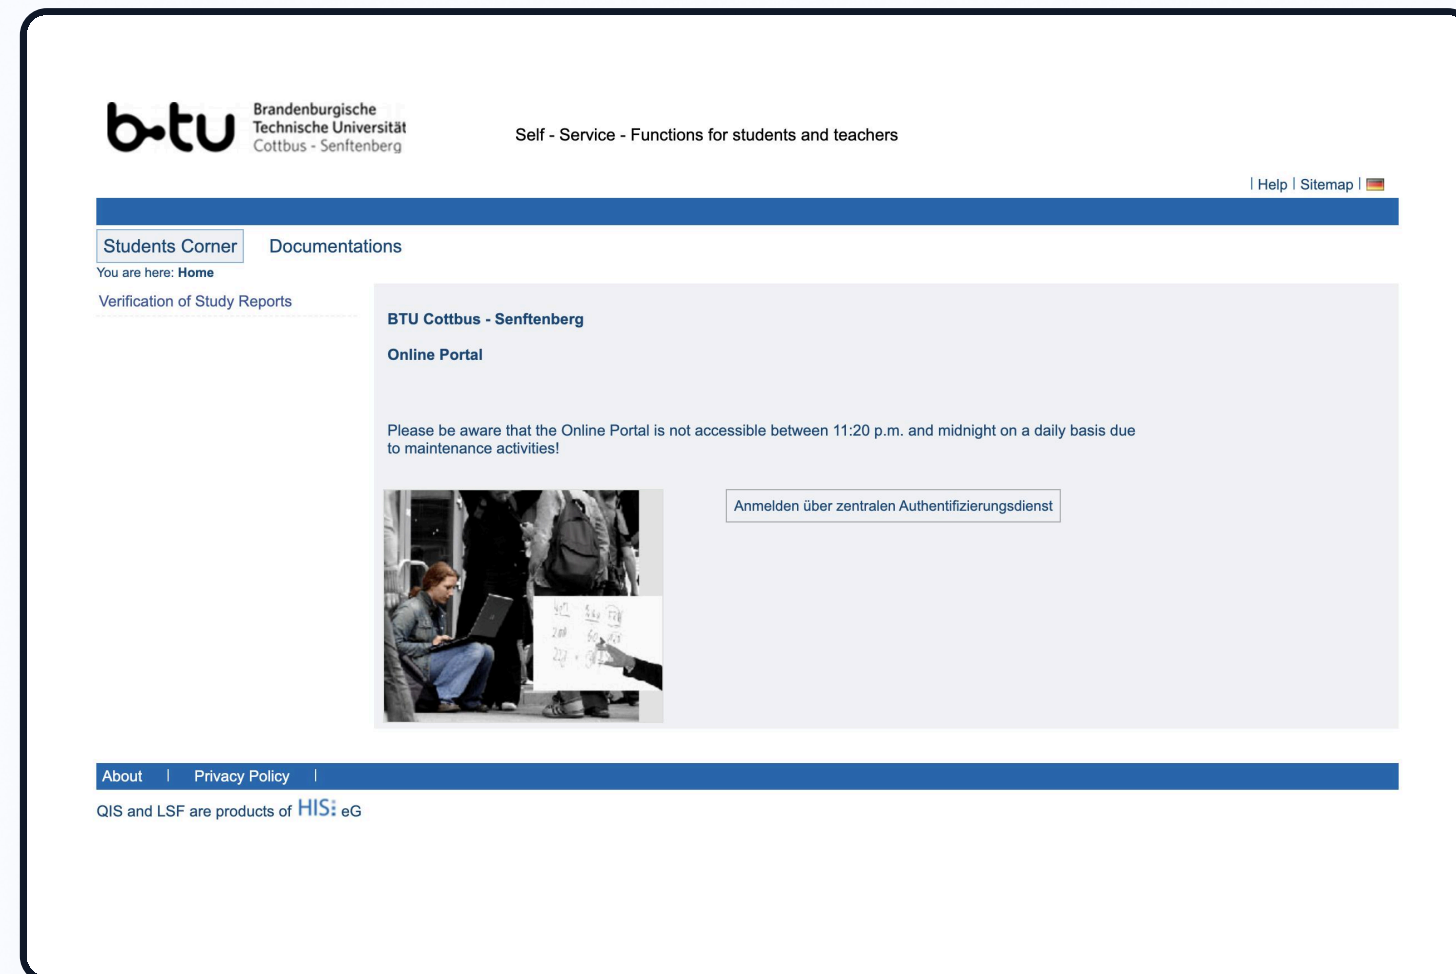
b-tu Brandenburgische Technische Universität Cottbus - Senftenberg

Self - Service - Functions for students and teachers

| Help | Sitemap |

Students Corner Documentations

You are here: Home

Verification of Study Reports

BTU Cottbus - Senftenberg

Online Portal

Please be aware that the Online Portal is not accessible between 11:20 p.m. and midnight on a daily basis due to maintenance activities!

Anmelden über zentralen Authentifizierungsdienst

About | Privacy Policy |

QIS and LSF are products of HIS: eG